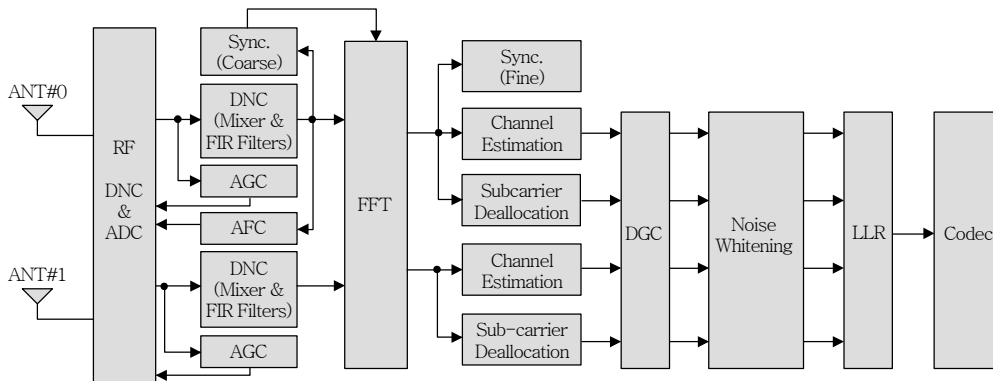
ANT#0

ANT#1

RF

DNC

&

ADC

Sync. (Coarse)

DNC (Mixer & FIR Filters)

AGC

AFC

DNC (Mixer & FIR Filters)

AGC

FFT

Sync. (Fine)

Channel Estimation

Subcarrier Deallocation

Channel Estimation

Sub-carrier Deallocation

DGC

Noise Whitening

LLR

Codec